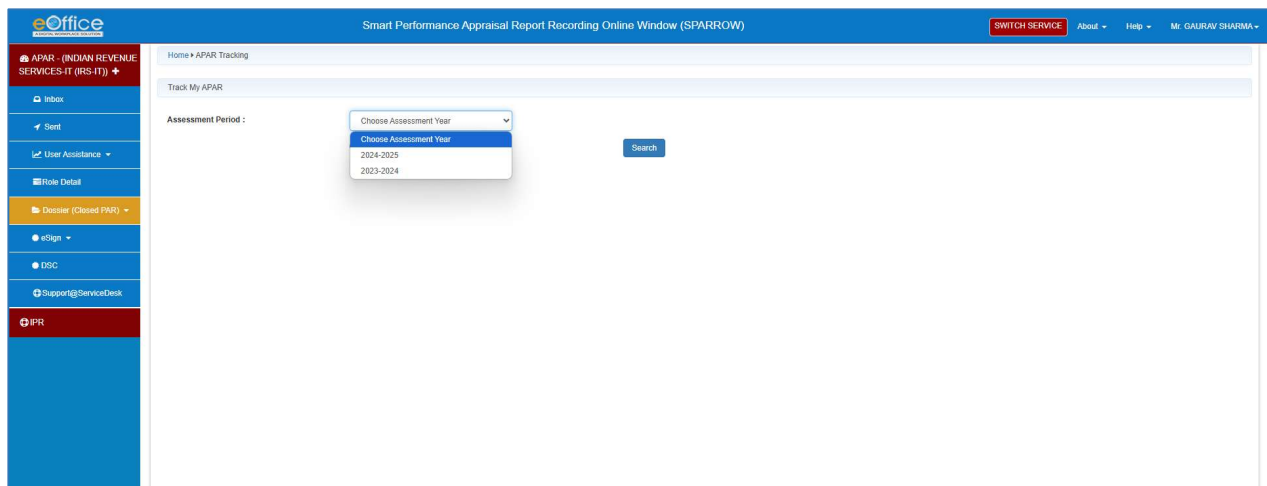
eOffice
A DIGITAL WORKPLACE SOLUTION

Smart Performance Appraisal Report Recording Online Window (SPARROW)

SWITCH SERVICE About ▾ Help ▾ Mr. GAURAV SHARMA ▾

APAR - (INDIAN REVENUE SERVICES-IT (IRS-IT)) +

Inbox

Sent

User Assistance ▾

Role Detail

Dossier (Closed PAR) ▾

eSign ▾

DSC

Support@ServiceDesk

IPR

Home ▸ APAR Tracking

Track My APAR

Assessment Period :

Choose Assessment Year

Choose Assessment Year

2024-2025

2023-2024

Search